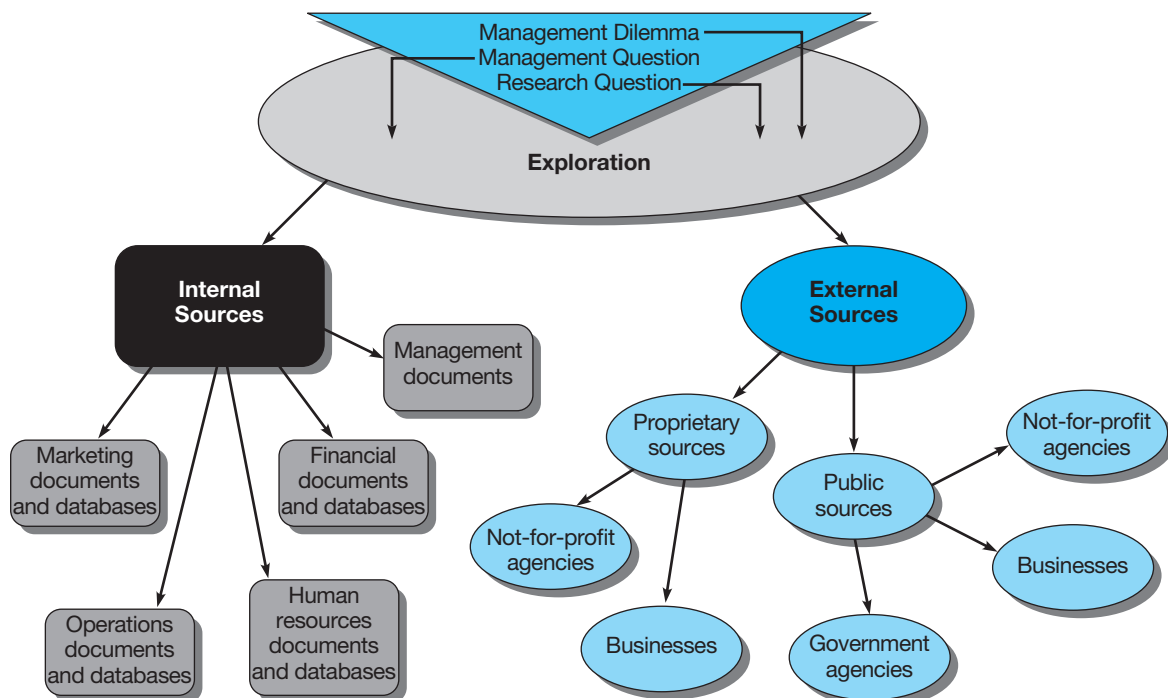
Management Dilemma
Management Question
Research Question

Exploration

Internal Sources

Management documents

Marketing documents and databases

Financial documents and databases

Operations documents and databases

Human resources documents and databases

External Sources

Proprietary sources

Not-for-profit agencies

Businesses

Public sources

Not-for-profit agencies

Businesses

Government agencies